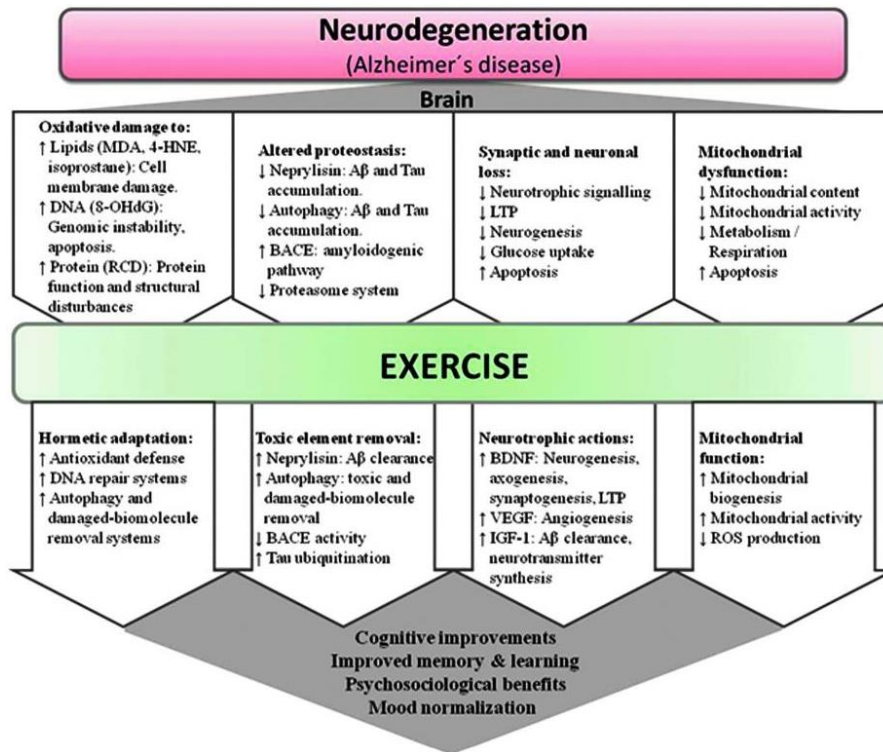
Neurodegeneration
(Alzheimer´s disease)

Brain

Oxidative damage to:
↑ Lipids (MDA, 4-HNE, isoprostane): Cell membrane damage.
↑ DNA (8-OHdG): Genomic instability, apoptosis.
↑ Protein (RCD): Protein function and structural disturbances

Altered proteostasis:
↓ Neprylisin: Aβ and Tau accumulation.
↓ Autophagy: Aβ and Tau accumulation.
↑ BACE: amyloidogenic pathway
↓ Proteasome system

Synaptic and neuronal loss:
↓ Neurotrophic signalling
↓ LTP
↓ Neurogenesis
↓ Glucose uptake
↑ Apoptosis

Mitochondrial dysfunction:
↓ Mitochondrial content
↓ Mitochondrial activity
↓ Metabolism / Respiration
↑ Apoptosis

EXERCISE

Hormetic adaptation:
↑ Antioxidant defense
↑ DNA repair systems
↑ Autophagy and damaged-biomolecule removal systems

Toxic element removal:
↑ Neprylisin: Aβ clearance
↑ Autophagy: toxic and damaged-biomolecule removal
↓ BACE activity
↑ Tau ubiquitination

Neurotrophic actions:
↑ BDNF: Neurogenesis, axogenesis, synaptogenesis, LTP
↑ VEGF: Angiogenesis
↑ IGF-1: Aβ clearance, neurotransmitter synthesis

Mitochondrial function:
↑ Mitochondrial biogenesis
↑ Mitochondrial activity
↓ ROS production

Cognitive improvements
Improved memory & learning
Psychosociological benefits
Mood normalization